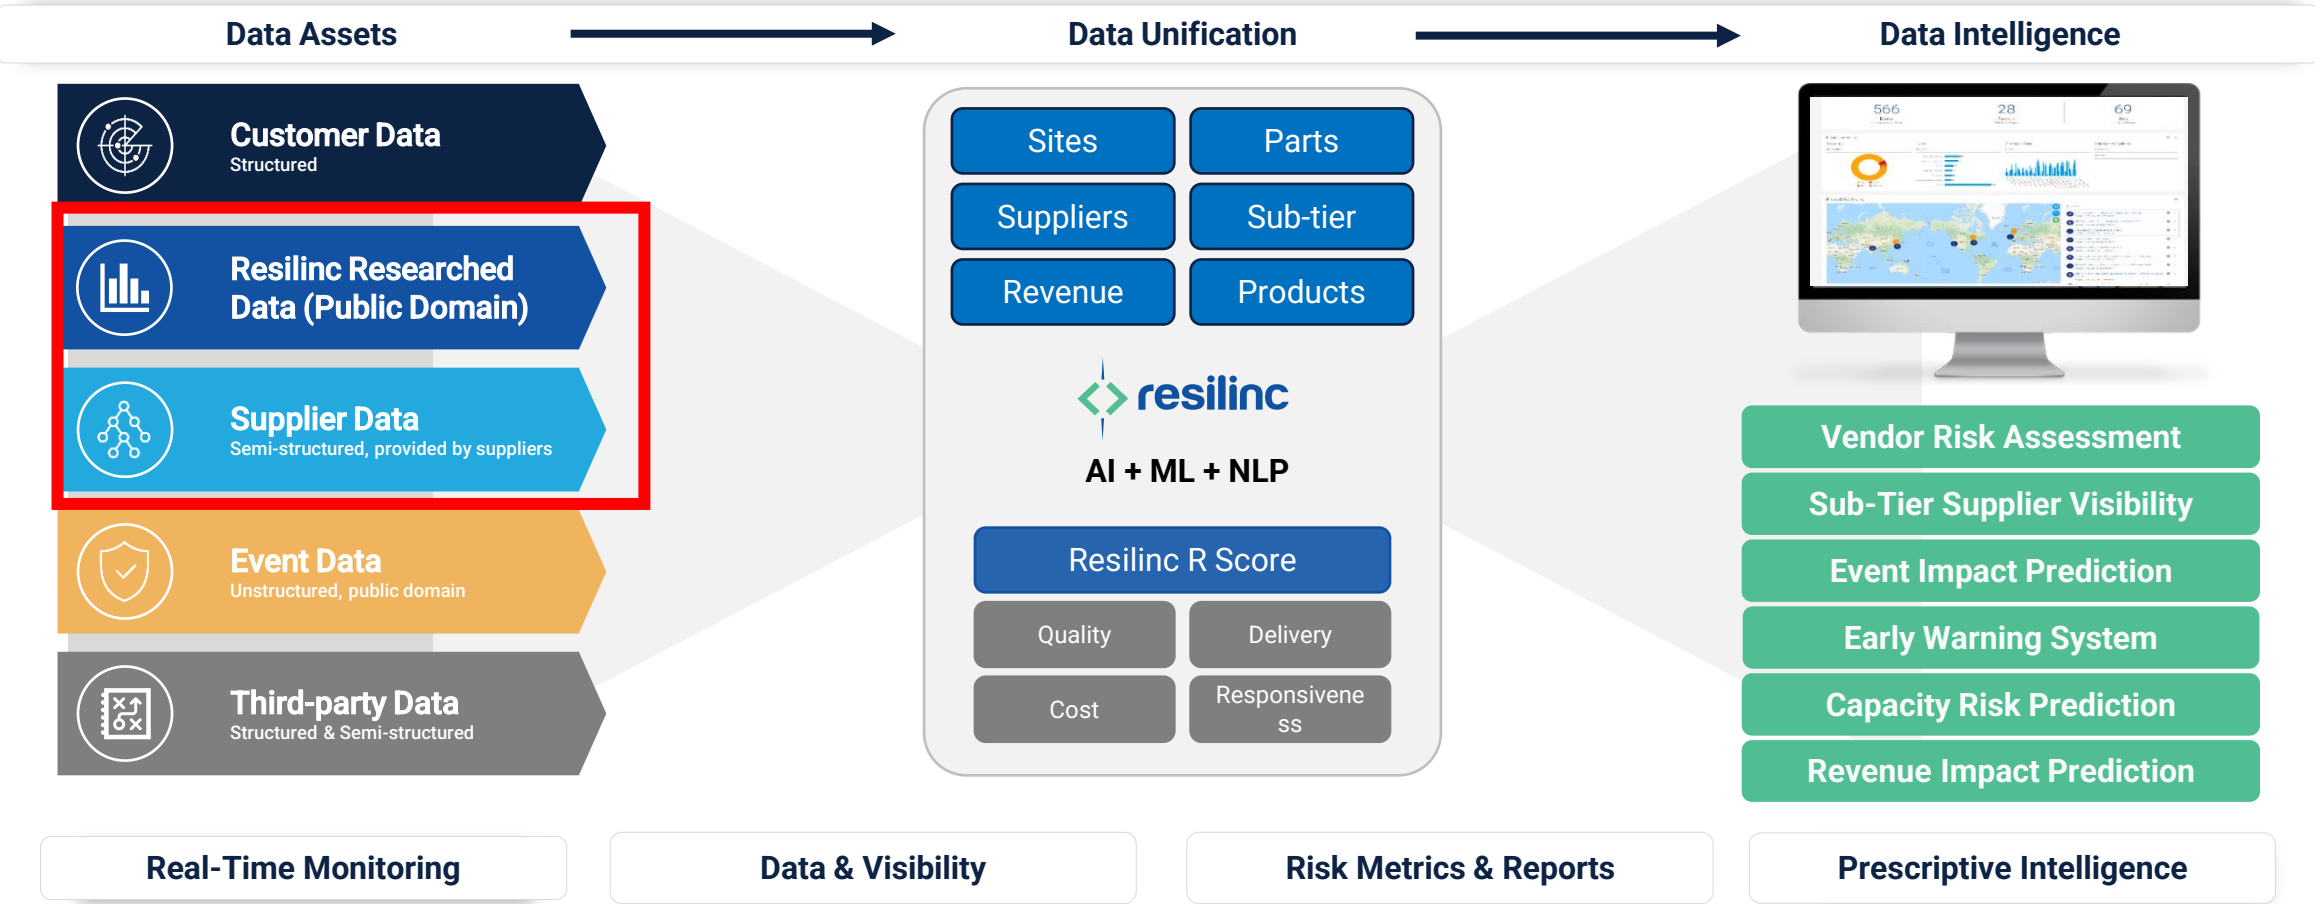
Data Assets

Data Unification

Data Intelligence

Customer Data
Structured

Resilinc Researched Data (Public Domain)

Supplier Data
Semi-structured, provided by suppliers

Event Data
Unstructured, public domain

Third-party Data
Structured & Semi-structured

Sites

Parts

Suppliers

Sub-tier

Revenue

Products

resilinc

AI + ML + NLP

Resilinc R Score

Quality

Delivery

Cost

Responsiveness

566

28

69

Vendor Risk Assessment

Sub-Tier Supplier Visibility

Event Impact Prediction

Early Warning System

Capacity Risk Prediction

Revenue Impact Prediction

Real-Time Monitoring

Data & Visibility

Risk Metrics & Reports

Prescriptive Intelligence